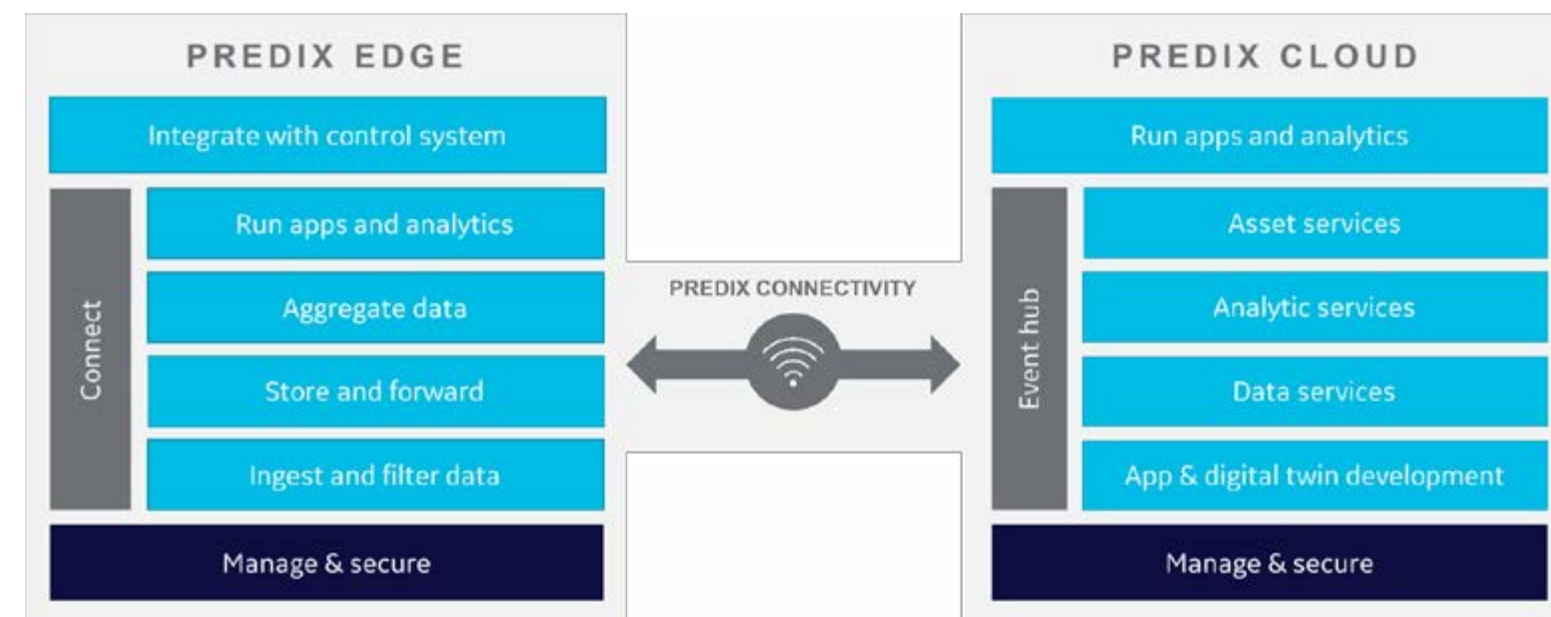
PREDIX EDGE

Integrate with control system

Connect

Run apps and analytics

Aggregate data

Store and forward

Ingest and filter data

Manage & secure

PREDIX CONNECTIVITY

PREDIX CLOUD

Run apps and analytics

Event hub

Asset services

Analytic services

Data services

App & digital twin development

Manage & secure